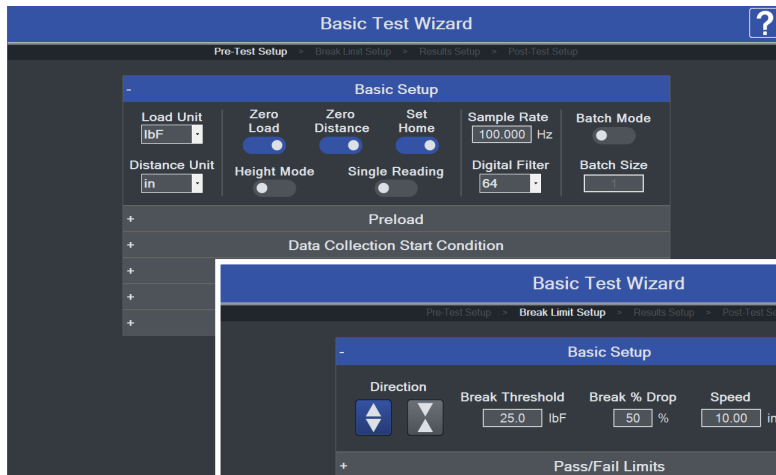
Basic Test Wizard

?

Pre-Test Setup > Break Limit Setup > Results Setup > Post-Test Setup

- Basic Setup

Load Unit
lbF

Zero Load

Zero Distance

Set Home

Sample Rate
100.000 Hz

Batch Mode

Distance Unit
in

Height Mode

Single Reading

Digital Filter
64

Batch Size
1

+ Preload

+ Data Collection Start Condition

+

+

+

Basic Test Wizard

Pre-Test Setup > Break Limit Setup > Results Setup > Post-Test Se

- Basic Setup

Direction

Break Threshold
25.0 lbF

Break % Drop
50 %

Speed
10.00 in

+ Pass/Fail Limits